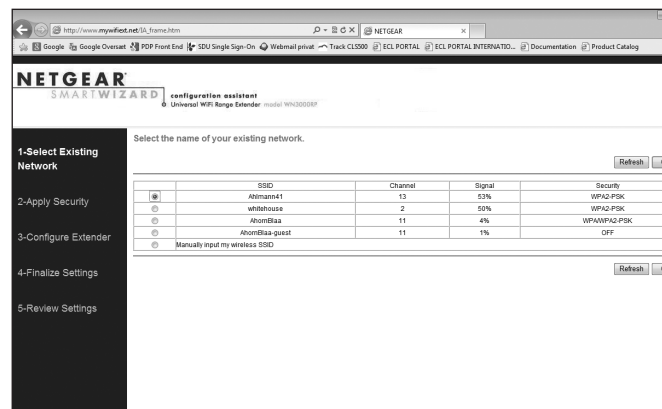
http://www.mywifiext.net/IA_frame.htm
NETGEAR

Google  Google Oversæt  PDF Front End  SDU Single Sign-On  Webmail privat  Track CLS500  ECL PORTAL  ECL PORTAL INTERNATIO...  Documentation  Product Catalog

NETGEAR
SMARTWIZARD
configuration assistant
Universal WiFi Range Extender model WN3000RP

1-Select Existing Network

2-Apply Security

3-Configure Extender

4-Finalize Settings

5-Review Settings

Select the name of your existing network.

Refresh

| | SSID | Channel | Signal | Security |
|---|---|---|---|---|
| ◉ | Ahlmann41 | 13 | 53% | WPA2-PSK |
| ○ | whitehouse | 2 | 50% | WPA2-PSK |
| ○ | AhomBlaa | 11 | 4% | WPA/WPA2-PSK |
| ○ | AhomBlaa-guest | 11 | 1% | OFF |
| ○ | Manually input my wireless SSID | | | |

Refresh